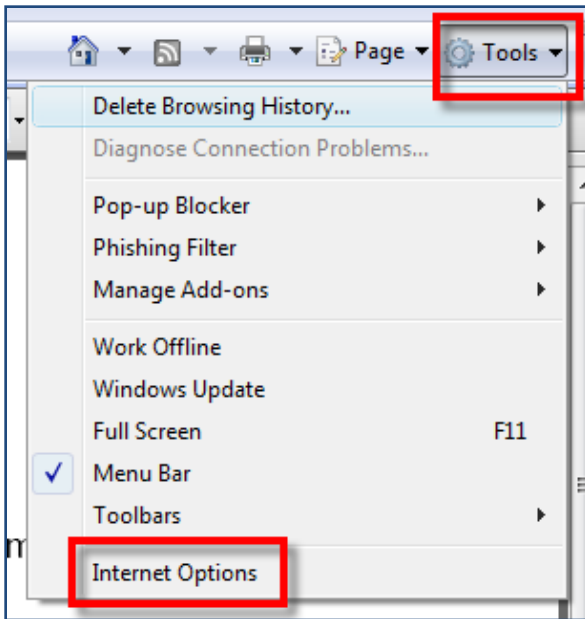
Page Tools

Delete Browsing History...
Diagnose Connection Problems...

Pop-up Blocker
Phishing Filter
Manage Add-ons

Work Offline
Windows Update
Full Screen F11
Menu Bar
Toolbars

Internet Options

m